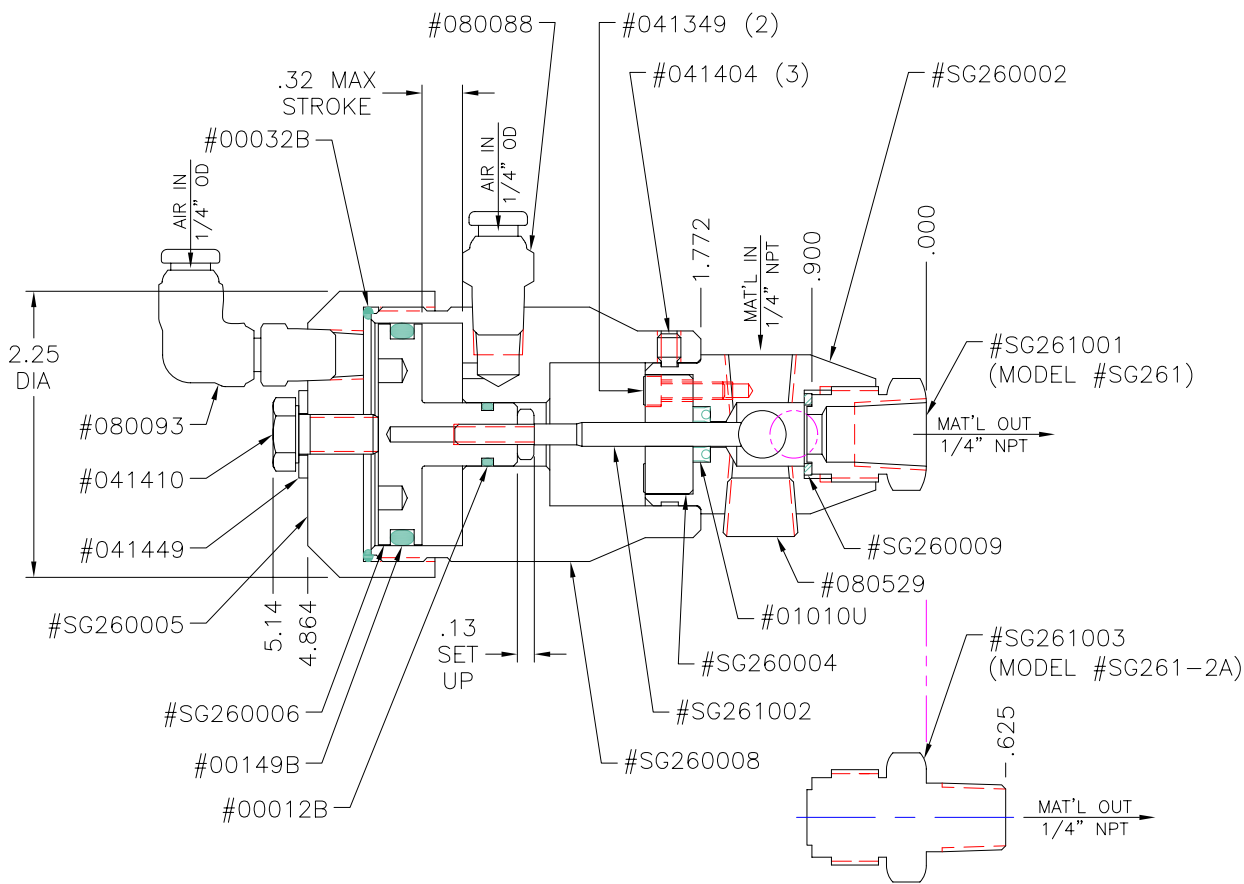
#080088
#041349 (2)
#041404 (3)
#SG260002
.32 MAX
STROKE
#00032B
AIR IN
1/4" OD
AIR IN
1/4" OD
1.772
MAT'L IN
1/4" NPT
.900
.000
2.25
DIA
#SG261001
(MODEL #SG261)
MAT'L OUT
1/4" NPT
#080093
#041410
#041449
#SG260009
#080529
#SG260005
5.14
4.864
.13
SET
UP
#01010U
#SG260004
#SG261003
(MODEL #SG261-2A)
#SG260006
#SG261002
.625
#00149B
#SG260008
MAT'L OUT
1/4" NPT
#00012B